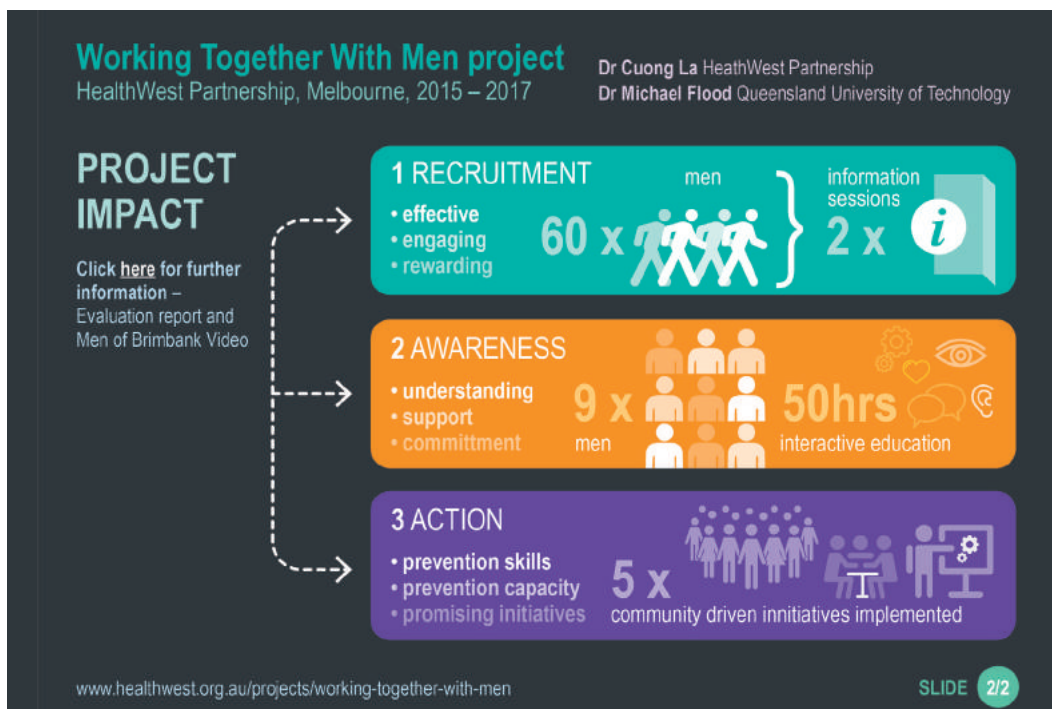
Working Together With Men project
HealthWest Partnership, Melbourne, 2015 – 2017

Dr Cuong La HeathWest Partnership
Dr Michael Flood Queensland University of Technology

PROJECT IMPACT

Click here for further information – Evaluation report and Men of Brimbank Video

1 RECRUITMENT
• effective
• engaging
• rewarding
60 x men
2 x information sessions

2 AWARENESS
• understanding
• support
• committment
9 x men
50hrs interactive education

3 ACTION
• prevention skills
• prevention capacity
• promising initiatives
5 x community driven initiatives implemented

www.healthwest.org.au/projects/working-together-with-men

SLIDE 2/2